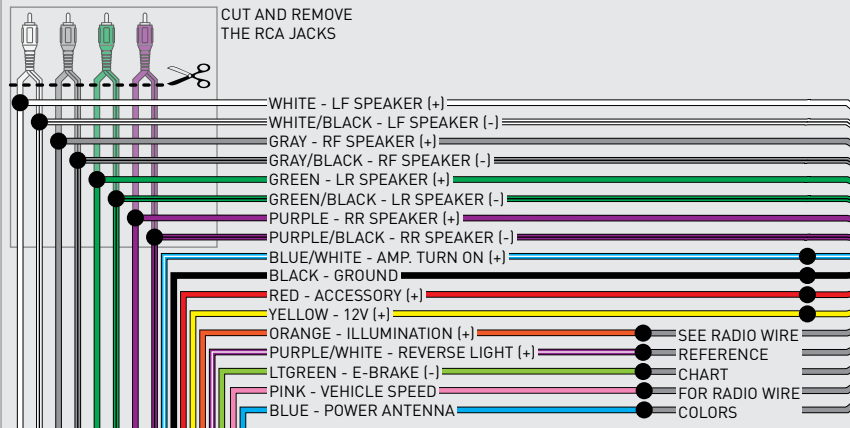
CUT AND REMOVE THE RCA JACKS

WHITE - LF SPEAKER (+)
WHITE/BLACK - LF SPEAKER (-)
GRAY - RF SPEAKER (+)
GRAY/BLACK - RF SPEAKER (-)
GREEN - LR SPEAKER (+)
GREEN/BLACK - LR SPEAKER (-)
PURPLE - RR SPEAKER (+)
PURPLE/BLACK - RR SPEAKER (-)
BLUE/WHITE - AMP. TURN ON (+)
BLACK - GROUND
RED - ACCESSORY (+)
YELLOW - 12V (+)
ORANGE - ILLUMINATION (+)
PURPLE/WHITE - REVERSE LIGHT (+)
LTGREEN - E-BRAKE (-)
PINK - VEHICLE SPEED
BLUE - POWER ANTENNA

SEE RADIO WIRE REFERENCE CHART FOR RADIO WIRE COLORS